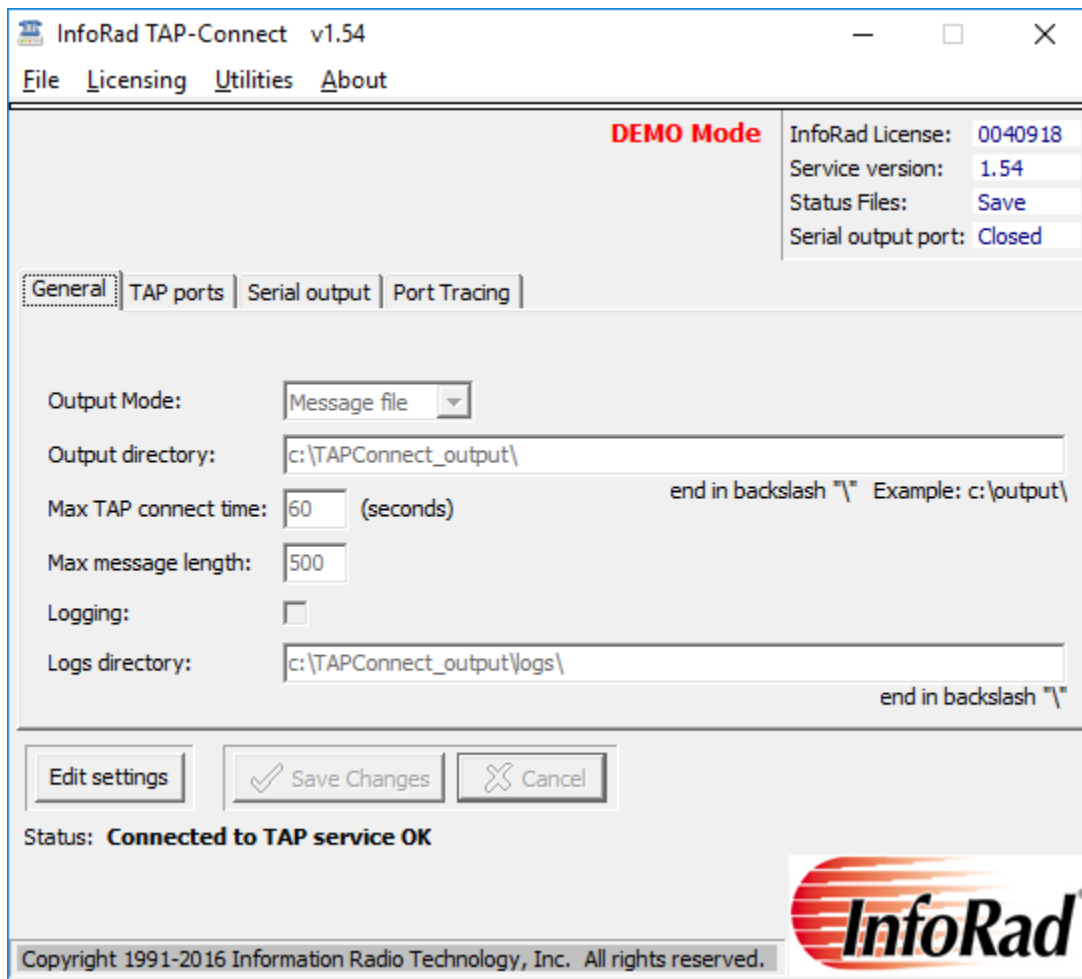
InfoRad TAP-Connect v1.54

File Licensing Utilities About

DEMO Mode

| | |
|---|---|
| InfoRad License: | 0040918 |
| Service version: | 1.54 |
| Status Files: | Save |
| Serial output port: | Closed |

General TAP ports Serial output Port Tracing

Output Mode: Message file

Output directory: c:\TAPConnect_output\

end in backslash "\" Example: c:\output\

Max TAP connect time: 60 (seconds)

Max message length: 500

Logging:

Logs directory: c:\TAPConnect_output\logs\

end in backslash "\"

Edit settings Save Changes Cancel

Status: Connected to TAP service OK

InfoRad

Copyright 1991-2016 Information Radio Technology, Inc. All rights reserved.